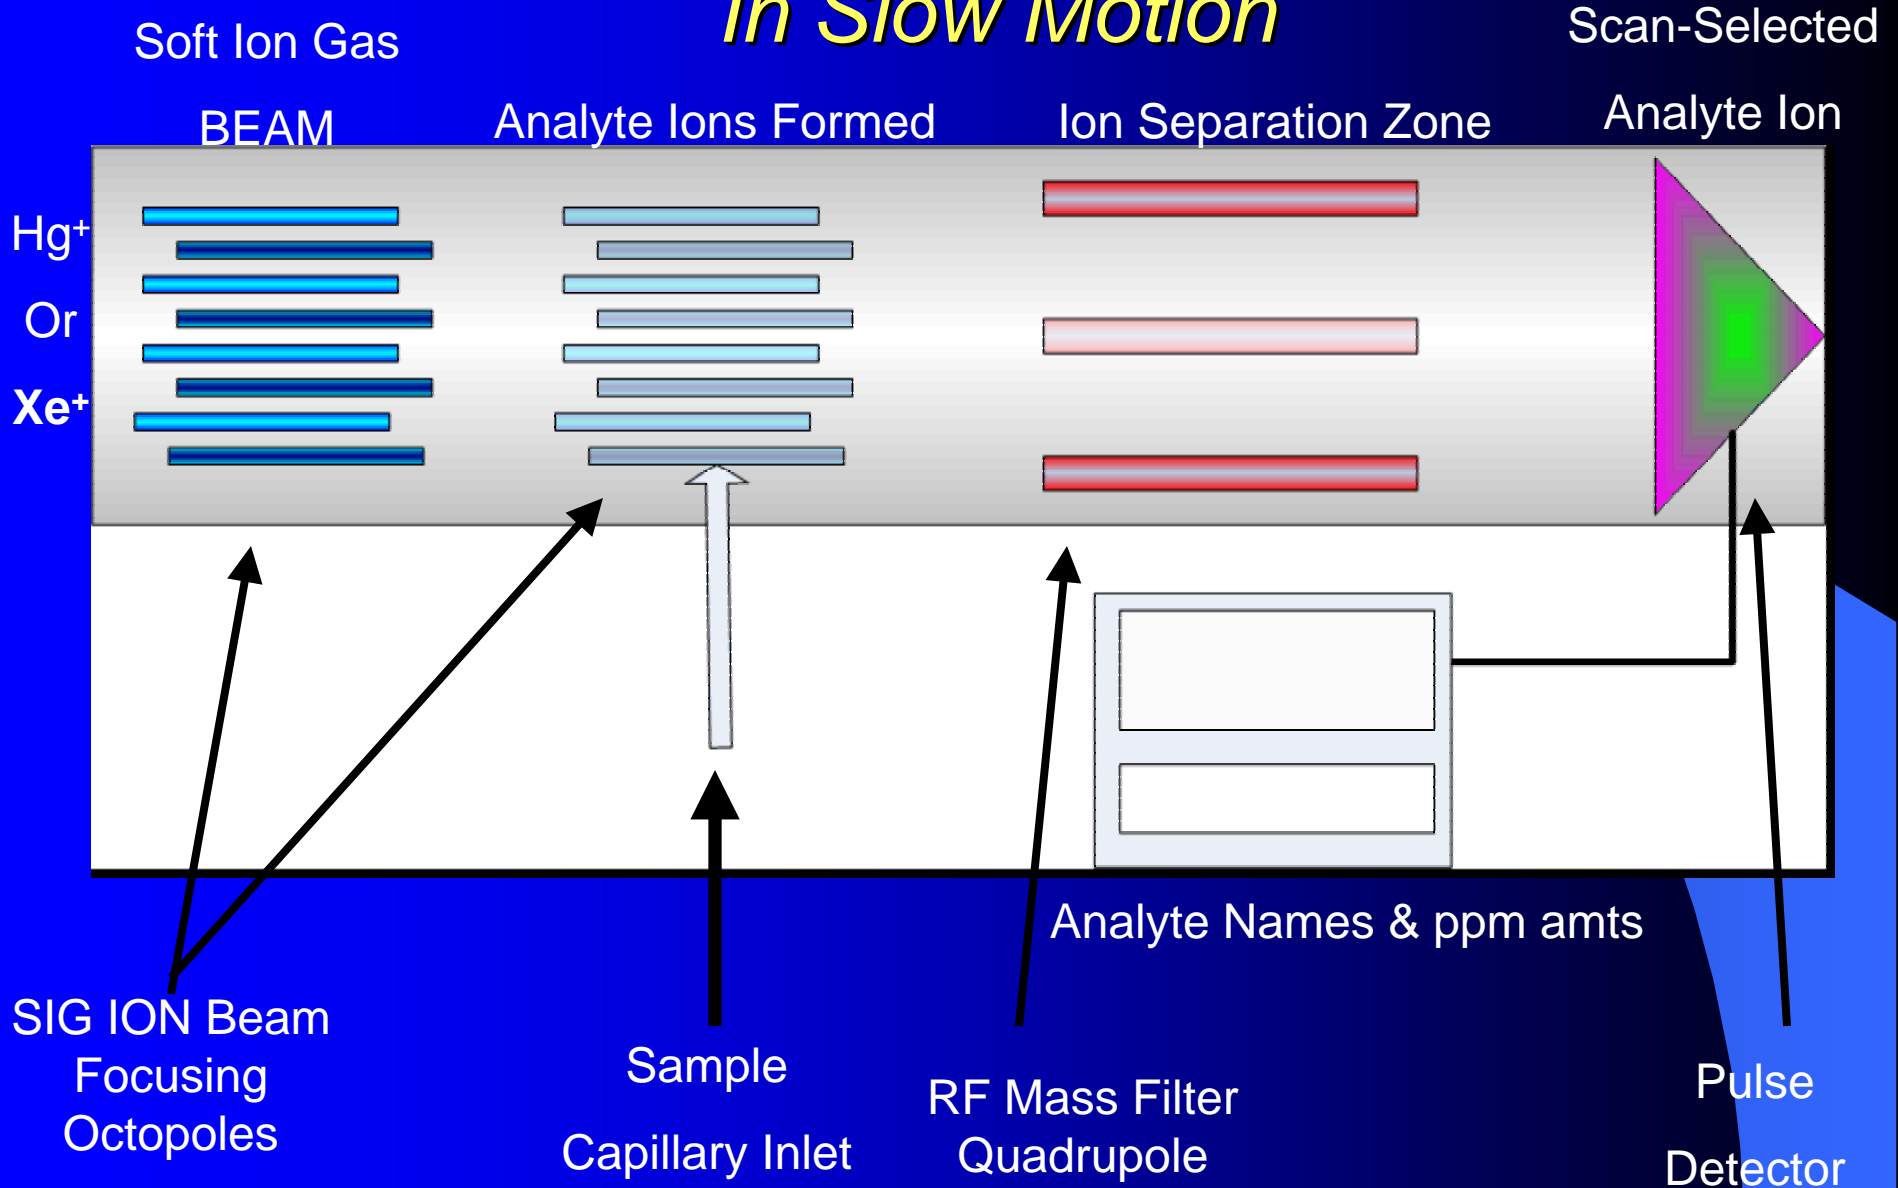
In Slow Motion

Soft Ion Gas

BEAM

Analyte Ions Formed

Ion Separation Zone

Scan-Selected

Analyte Ion

$Hg^+$

Or

$Xe^+$

Analyte Names & ppm amts

SIG ION Beam Focusing Octopoles

Sample

Capillary Inlet

RF Mass Filter Quadrupole

Pulse

Detector